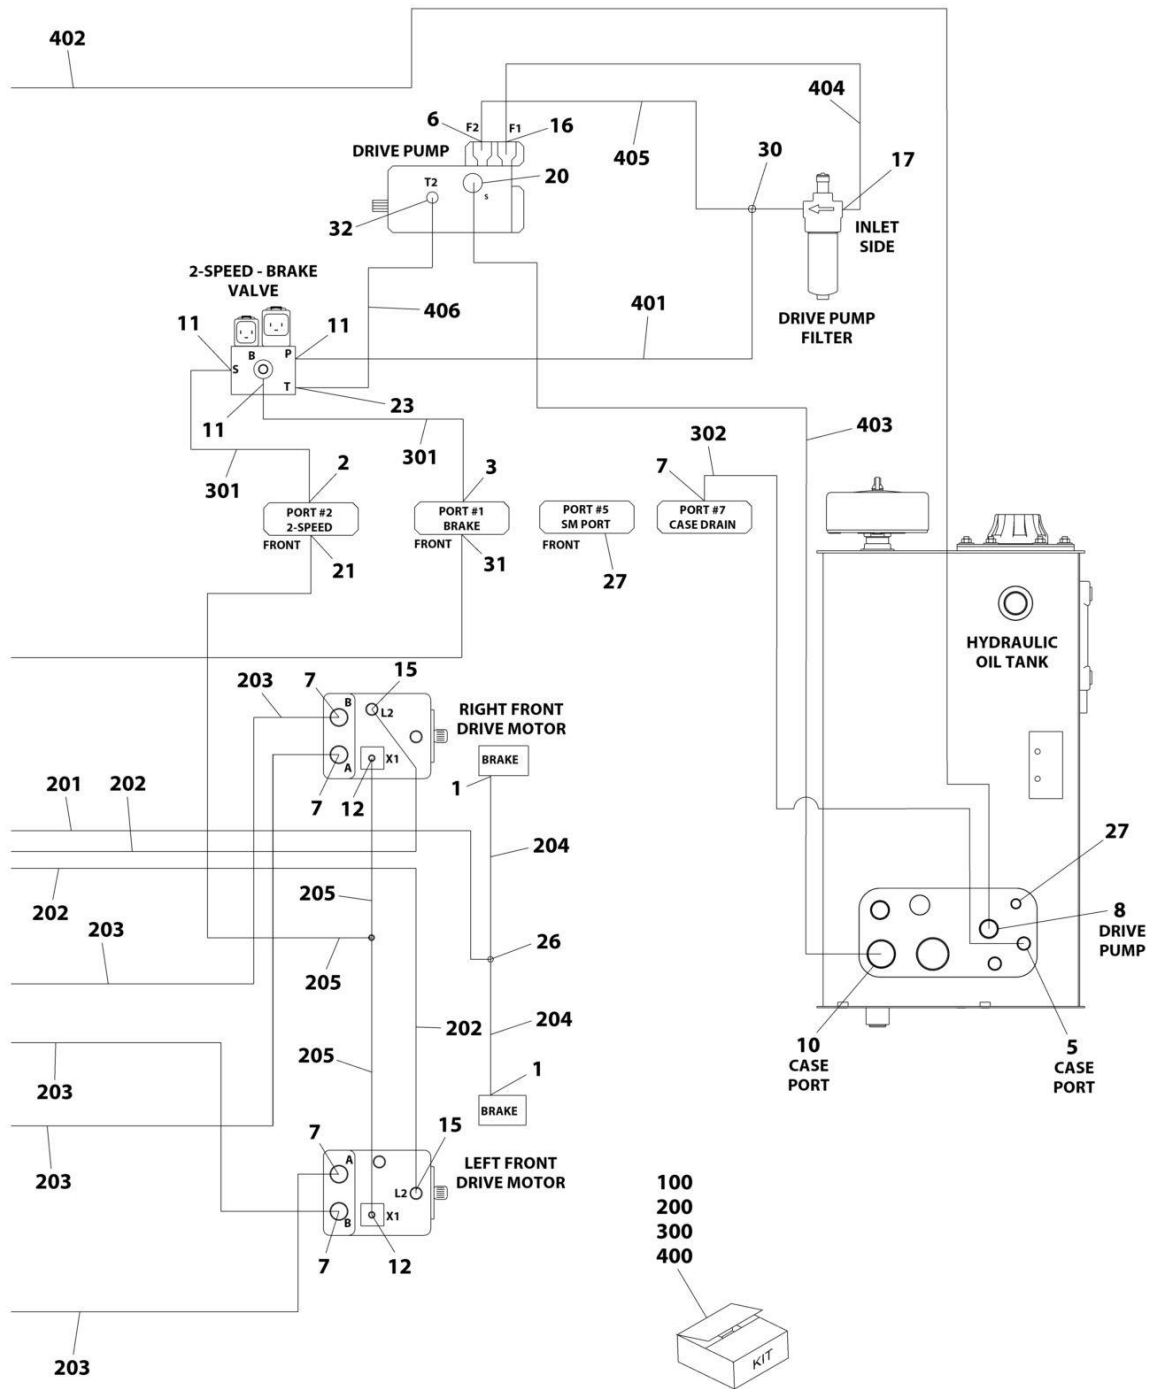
402

404

6 F2 F1 16

DRIVE PUMP

405

30

17

T2

20

S

32

INLET SIDE

2-SPEED - BRAKE VALVE

406

401

DRIVE PUMP FILTER

11

B

P

11

S

T

11

23

301

302

403

7

301

2

3

PORT #2 2-SPEED

PORT #1 BRAKE

PORT #5 SM PORT

PORT #7 CASE DRAIN

FRONT

FRONT

FRONT

21

31

27

HYDRAULIC OIL TANK

203

7

B

15

L2

RIGHT FRONT DRIVE MOTOR

A

X1

BRAKE

7

12

1

201

202

27

204

202

203

205

26

8

DRIVE PUMP

205

202

204

205

10

CASE PORT

5

CASE PORT

1

203

BRAKE

7

15

203

A

L2

LEFT FRONT DRIVE MOTOR

B

X1

7

12

100
200
300
400

KIT

203